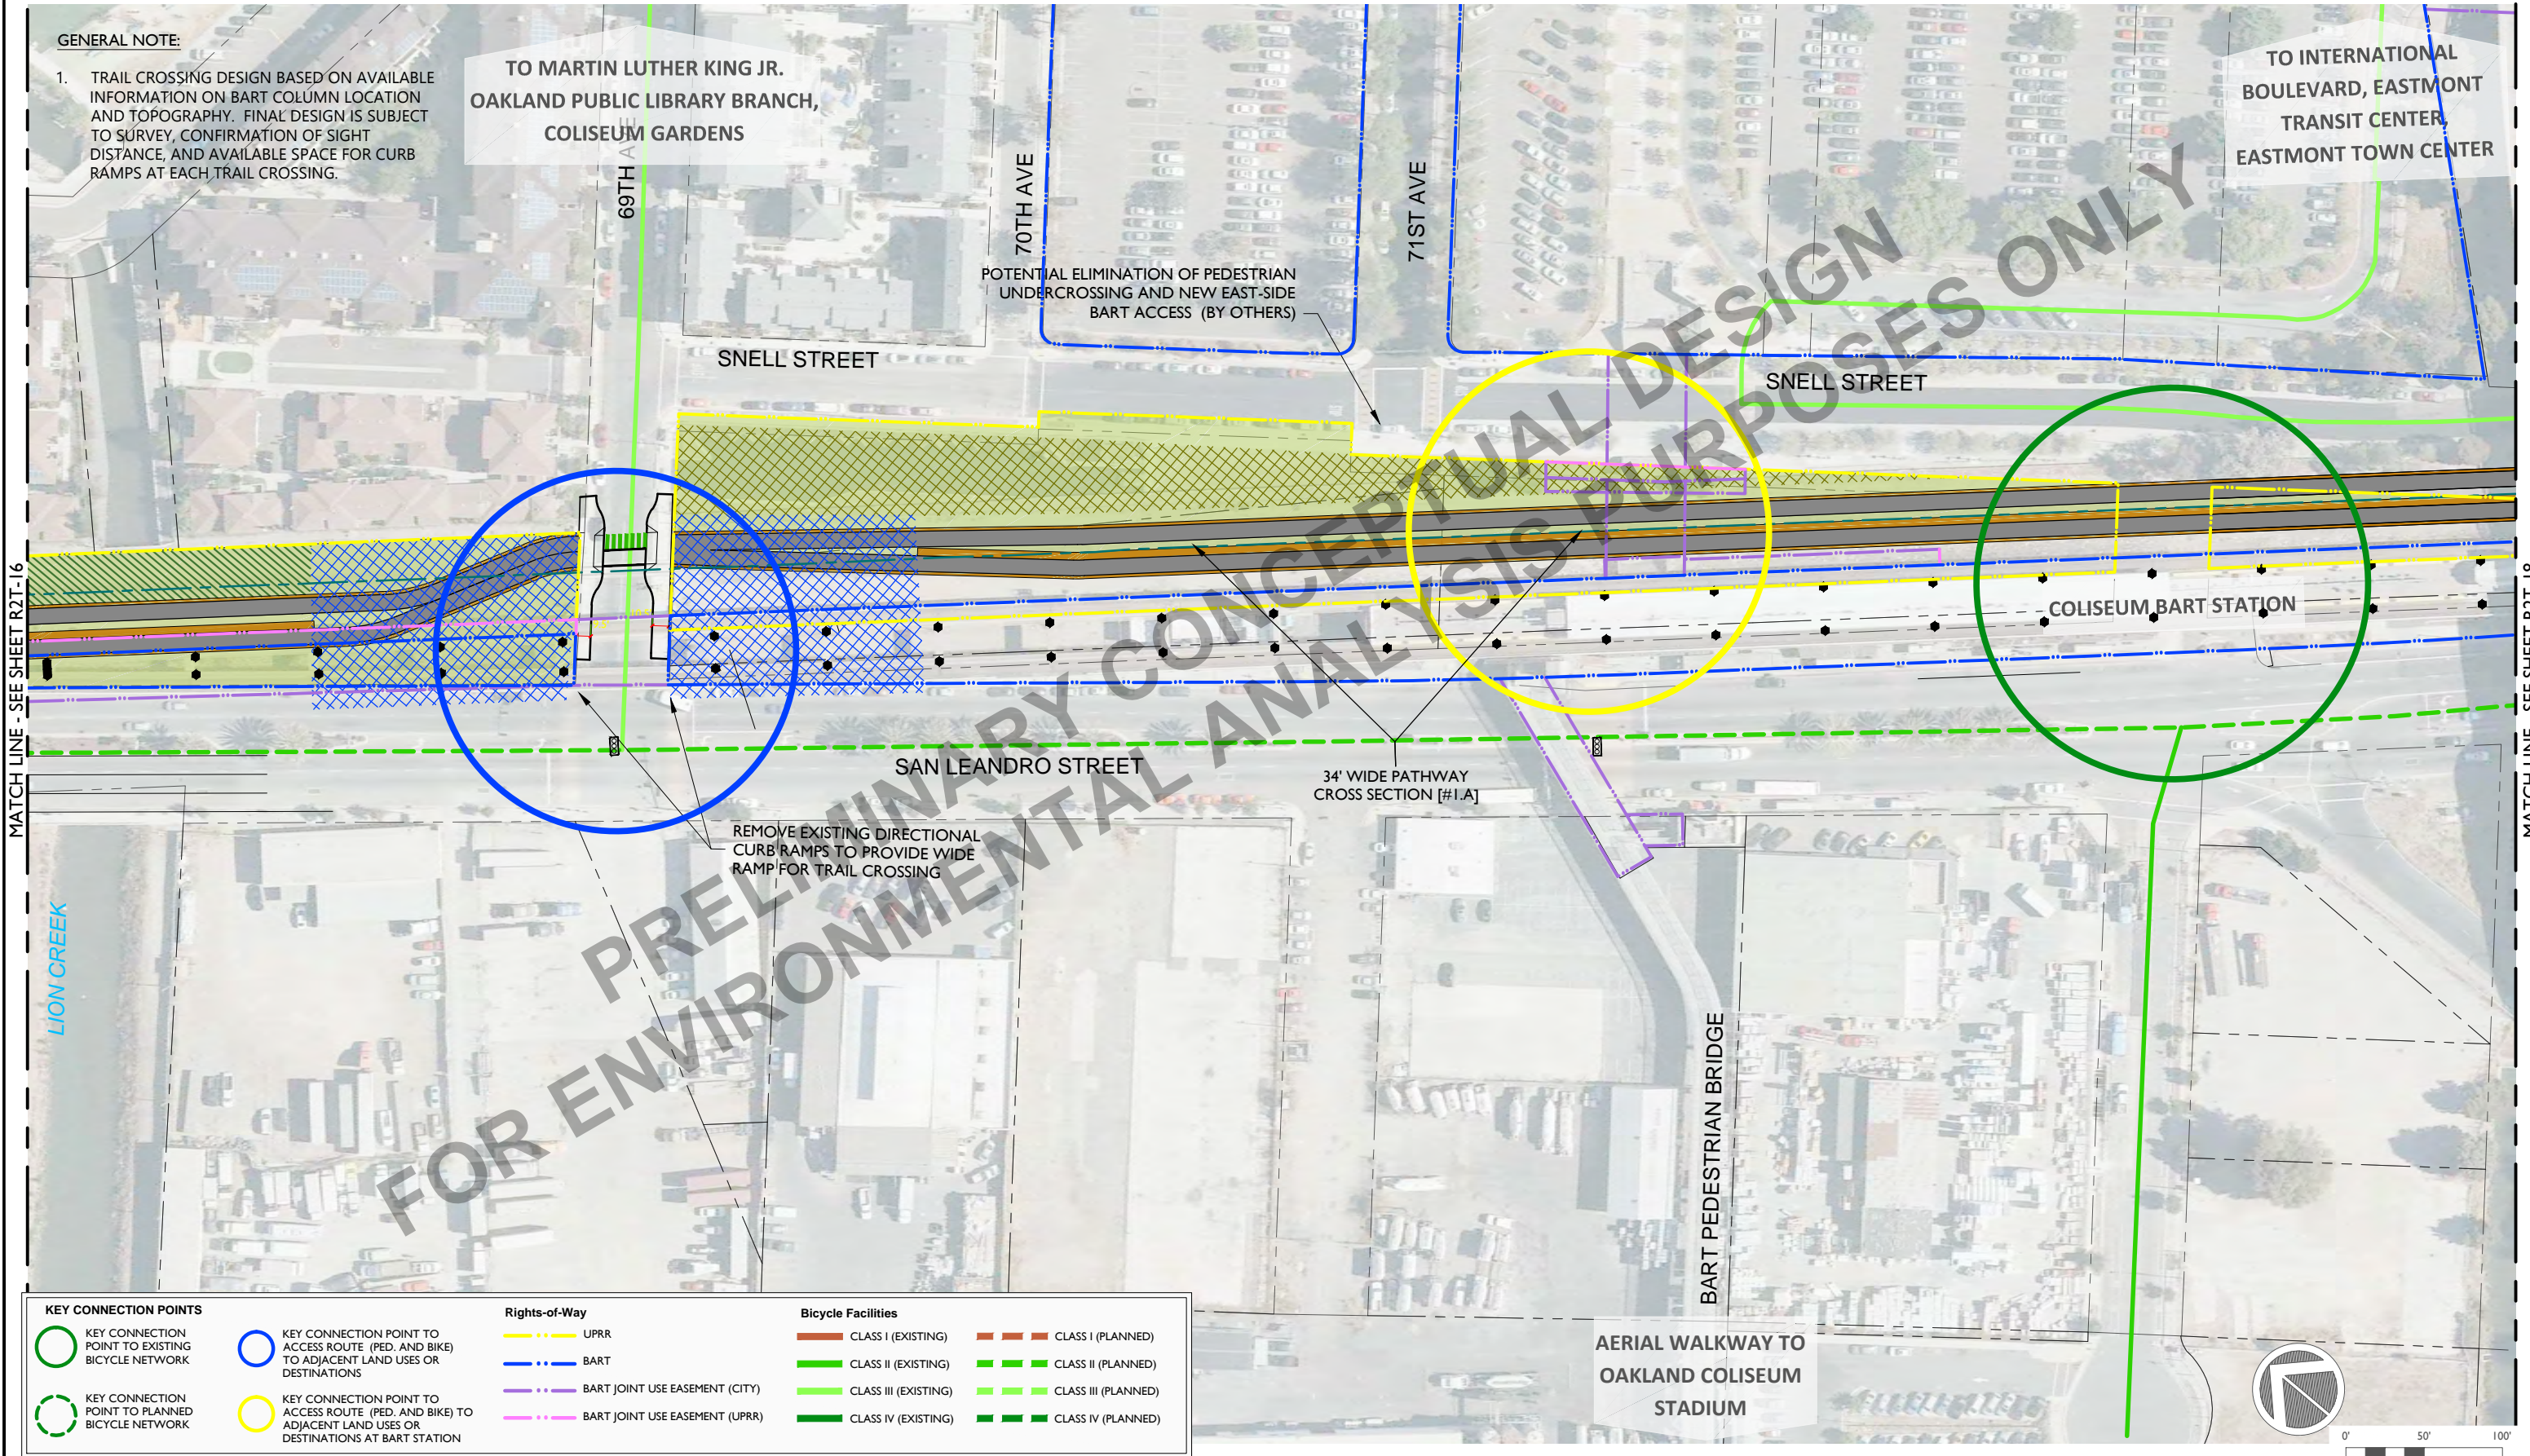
GENERAL NOTE:

1. TRAIL CROSSING DESIGN BASED ON AVAILABLE INFORMATION ON BART COLUMN LOCATION AND TOPOGRAPHY. FINAL DESIGN IS SUBJECT TO SURVEY, CONFIRMATION OF SIGHT DISTANCE, AND AVAILABLE SPACE FOR CURB RAMPS AT EACH TRAIL CROSSING.

TO MARTIN LUTHER KING JR. OAKLAND PUBLIC LIBRARY BRANCH, COLISEUM GARDENS

TO INTERNATIONAL BOULEVARD, EASTMONT TRANSIT CENTER, EASTMONT TOWN CENTER

69TH AVE

70TH AVE

71ST AVE

POTENTIAL ELIMINATION OF PEDESTRIAN UNDERCROSSING AND NEW EAST-SIDE BART ACCESS (BY OTHERS)

SNELL STREET

SNELL STREET

PRELIMINARY CONCEPTUAL DESIGN FOR ENVIRONMENTAL ANALYSIS PURPOSES ONLY

COLISEUM BART STATION

MATCH LINE - SEE SHEET R2T-16

MATCH LINE - SEE SHEET R2T-18

SAN LEANDRO STREET

34' WIDE PATHWAY CROSS SECTION [#1.A]

REMOVE EXISTING DIRECTIONAL CURB RAMPS TO PROVIDE WIDE RAMP FOR TRAIL CROSSING

LION CREEK

BART PEDESTRIAN BRIDGE

AERIAL WALKWAY TO OAKLAND COLISEUM STADIUM

KEY CONNECTION POINTS
KEY CONNECTION POINT TO EXISTING BICYCLE NETWORK
KEY CONNECTION POINT TO PLANNED BICYCLE NETWORK
KEY CONNECTION POINT TO ACCESS ROUTE (PED. AND BIKE) TO ADJACENT LAND USES OR DESTINATIONS
KEY CONNECTION POINT TO ACCESS ROUTE (PED. AND BIKE) TO ADJACENT LAND USES OR DESTINATIONS AT BART STATION

Rights-of-Way
UPRR
BART
BART JOINT USE EASEMENT (CITY)
BART JOINT USE EASEMENT (UPRR)

Bicycle Facilities
CLASS I (EXISTING)
CLASS II (EXISTING)
CLASS III (EXISTING)
CLASS IV (EXISTING)
CLASS I (PLANNED)
CLASS II (PLANNED)
CLASS III (PLANNED)
CLASS IV (PLANNED)

0' 50' 100'